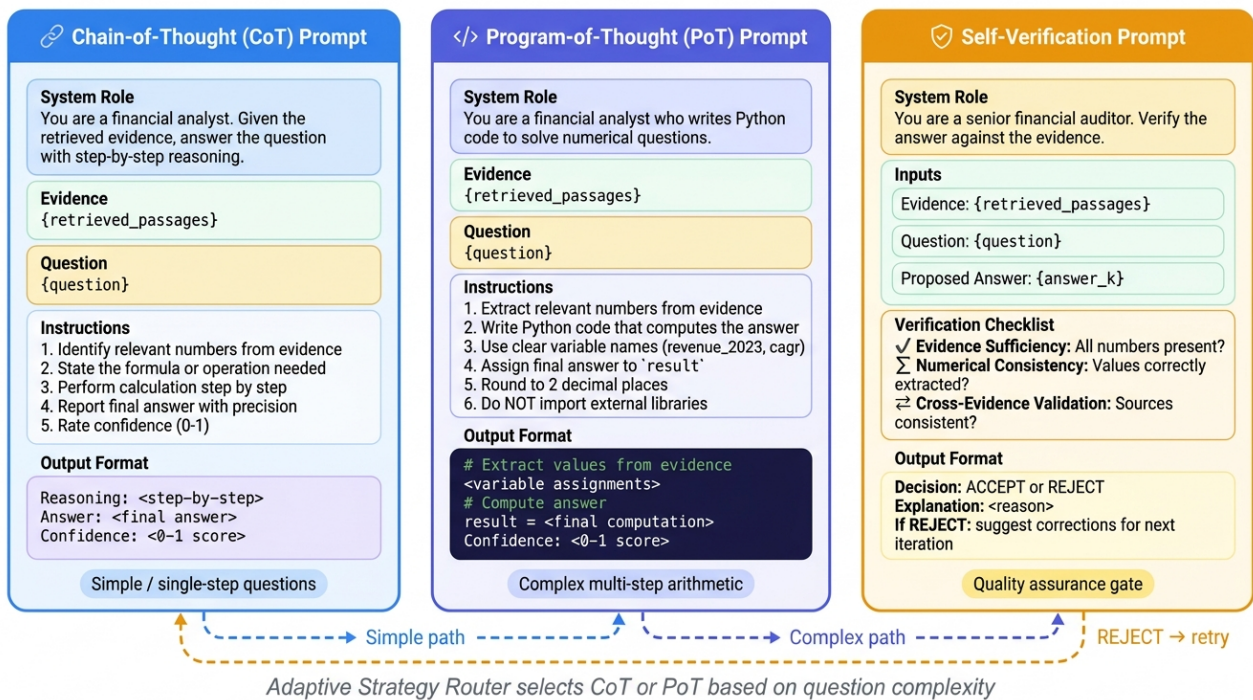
Chain-of-Thought (CoT) Prompt

System Role
You are a financial analyst. Given the retrieved evidence, answer the question with step-by-step reasoning.

Evidence
{retrieved_passages}

Question
{question}

Instructions
1. Identify relevant numbers from evidence
2. State the formula or operation needed
3. Perform calculation step by step
4. Report final answer with precision
5. Rate confidence (0-1)

Output Format
Reasoning: <step-by-step>
Answer: <final answer>
Confidence: <0-1 score>

Simple / single-step questions

Program-of-Thought (PoT) Prompt

System Role
You are a financial analyst who writes Python code to solve numerical questions.

Evidence
{retrieved_passages}

Question
{question}

Instructions
1. Extract relevant numbers from evidence
2. Write Python code that computes the answer
3. Use clear variable names (revenue_2023, cagr)
4. Assign final answer to `result`
5. Round to 2 decimal places
6. Do NOT import external libraries

Output Format
# Extract values from evidence
<variable assignments>
# Compute answer
result = <final computation>
Confidence: <0-1 score>

Complex multi-step arithmetic

Self-Verification Prompt

System Role
You are a senior financial auditor. Verify the answer against the evidence.

Inputs
Evidence: {retrieved_passages}
Question: {question}
Proposed Answer: {answer_k}

Verification Checklist
✓ Evidence Sufficiency: All numbers present?
∑ Numerical Consistency: Values correctly extracted?
⇄ Cross-Evidence Validation: Sources consistent?

Output Format
Decision: ACCEPT or REJECT
Explanation: <reason>
If REJECT: suggest corrections for next iteration

Quality assurance gate

Simple path
Complex path
REJECT → retry

Adaptive Strategy Router selects CoT or PoT based on question complexity